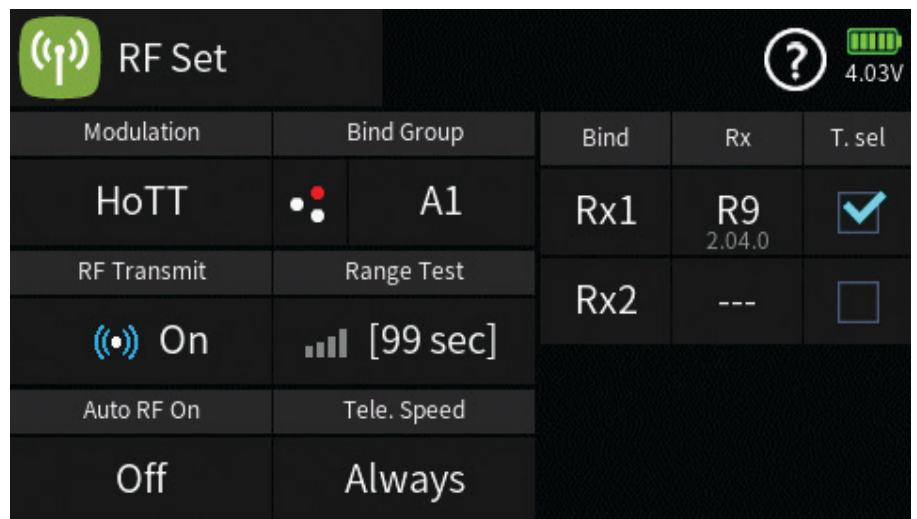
RF Set

?

4.03V

| Modulation | Bind Group |
|---|---|
| HoTT | A1 |
| RF Transmit | Range Test |
| On | [99 sec] |
| Auto RF On | Tele. Speed |
| Off | Always |

| Bind | Rx | T. sel |
|---|---|---|
| Rx1 | R9 2.04.0 | |
| Rx2 | --- | |